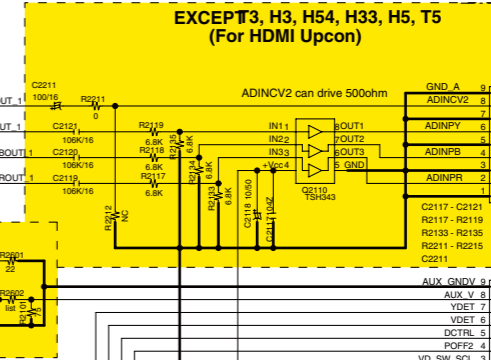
EXCEPT T3, H3, H54, H33, H5, T5
(For HDMI Upcon)

ADINCV2 can drive 500ohm

UT_1
C2211
100/16
R2211
0
UT_1
C2121
106K/16
R2119
6.8K
BOUT_1
C2120
106K/16
R2118
6.8K
ROUT_1
C2119
106K/16
R2117
6.8K
R2135
6.8K
R2134
6.8K
R2133
6.8K
R2212
NC
C2118
10/50
C2117
104Z
IN1
IN2
IN3
+Vcc
1
2
3
4
8
7
6
5
OUT1
OUT2
OUT3
GND
Q2110
TSH343

GND_A 9
ADINCV2 8
7
ADINPY 6
5
ADINPB 4
3
ADINPR 2
1

C2117 - C2121
R2117 - R2119
R2133 - R2135
R2211 - R2215
C2211

R2601
22
R2602
list
R2101

AUX_GNDV 9
AUX_V 8
YDET 7
VDET 6
DCTRL 5
POFF2 4
VD_SW_SCL 3